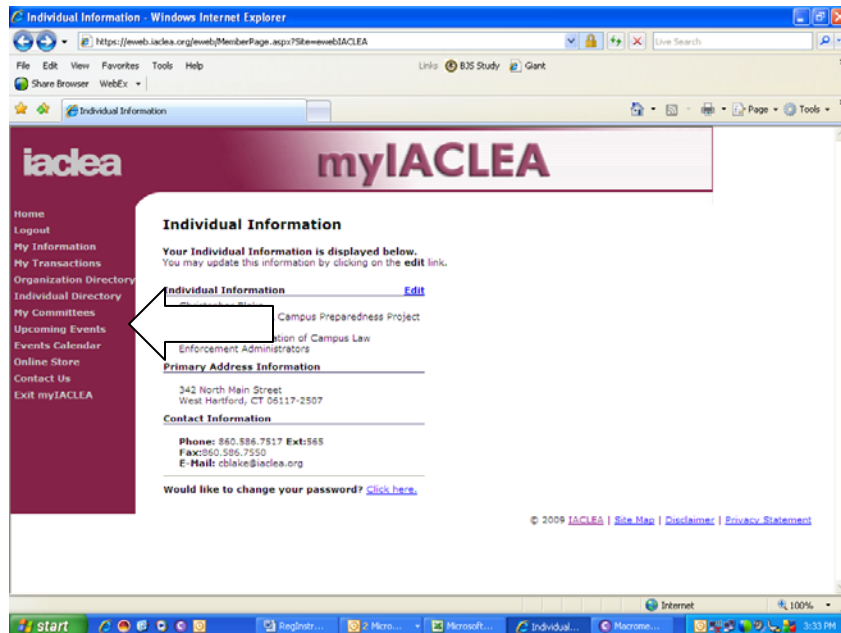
Individual Information - Windows Internet Explorer

https://eweb.iaclea.org/eweb/MemberPage.aspx?Site=ewebIACLEA

Live Search

File Edit View Favorites Tools Help

Links BJS Study Giant

Share Browser WebEx

Individual Information

Page Tools

iaclea

myIACLEA

Home
Logout
My Information
My Transactions
Organization Directory
Individual Directory
My Committees
Upcoming Events
Events Calendar
Online Store
Contact Us
Exit myIACLEA

Individual Information

Your Individual Information is displayed below.
You may update this information by clicking on the edit link.

Individual Information Edit

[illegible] Campus Preparedness Project

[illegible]ation of Campus Law Enforcement Administrators

Primary Address Information

342 North Main Street
West Hartford, CT 06117-2507

Contact Information

Phone: 860.586.7517 Ext:565
Fax:860.586.7550
E-Mail: cblake@iaclea.org

Would like to change your password? Click here.

© 2009 IACLEA | Site Map | Disclaimer | Privacy Statement

Internet

100%

start

RegInstr...

2 Micro...

Microsoft...

Individual...

Macrome...

3:33 PM